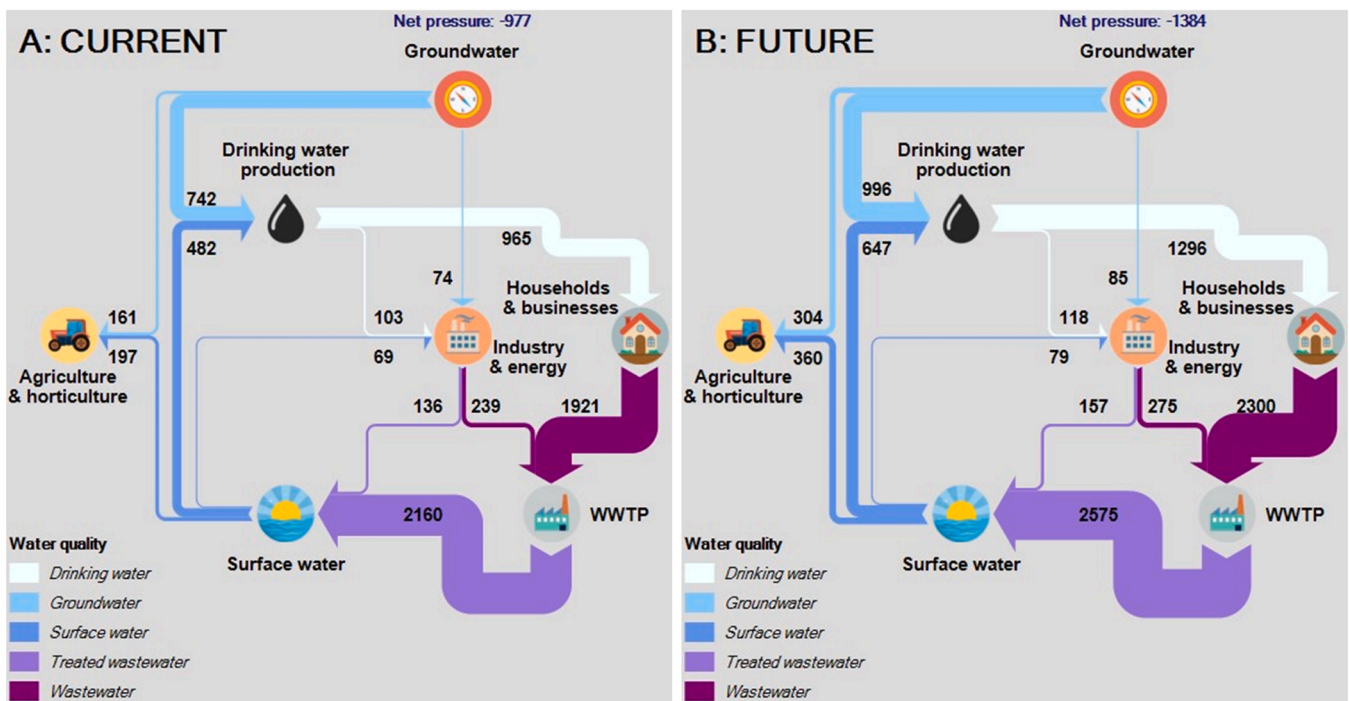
A: CURRENT

Net pressure: -977

Groundwater

Drinking water production

742

482

965

74

Households & businesses

161

197

103

69

Agriculture & horticulture

Industry & energy

136

239

1921

WWTP

2160

Surface water

Water quality

Drinking water

Groundwater

Surface water

Treated wastewater

Wastewater

B: FUTURE

Net pressure: -1384

Groundwater

Drinking water production

996

647

1296

85

Households & businesses

304

360

118

79

Agriculture & horticulture

Industry & energy

157

275

2300

WWTP

2575

Surface water

Water quality

Drinking water

Groundwater

Surface water

Treated wastewater

Wastewater